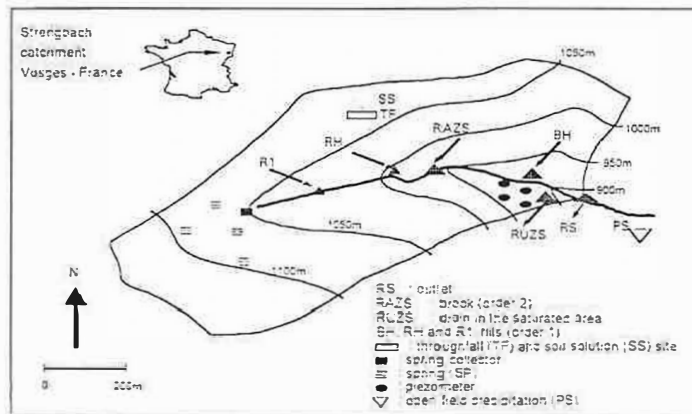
Strengbach catchment Vosges - France

1050m

SS
TF

1000m

RH

RAZS

BH

950m

R1

900m

1050m

RUZS

RS

PS

1100m

N

0 200m

RS : outlet
RAZS : brook (order 2)
RUZS : drain in the saturated area
BH, RH and R1 : rills (order 1)
throughfall (TF) and soil solution (SS) site
spring collector
spring (SP)
piezometer
open field precipitation (PS)